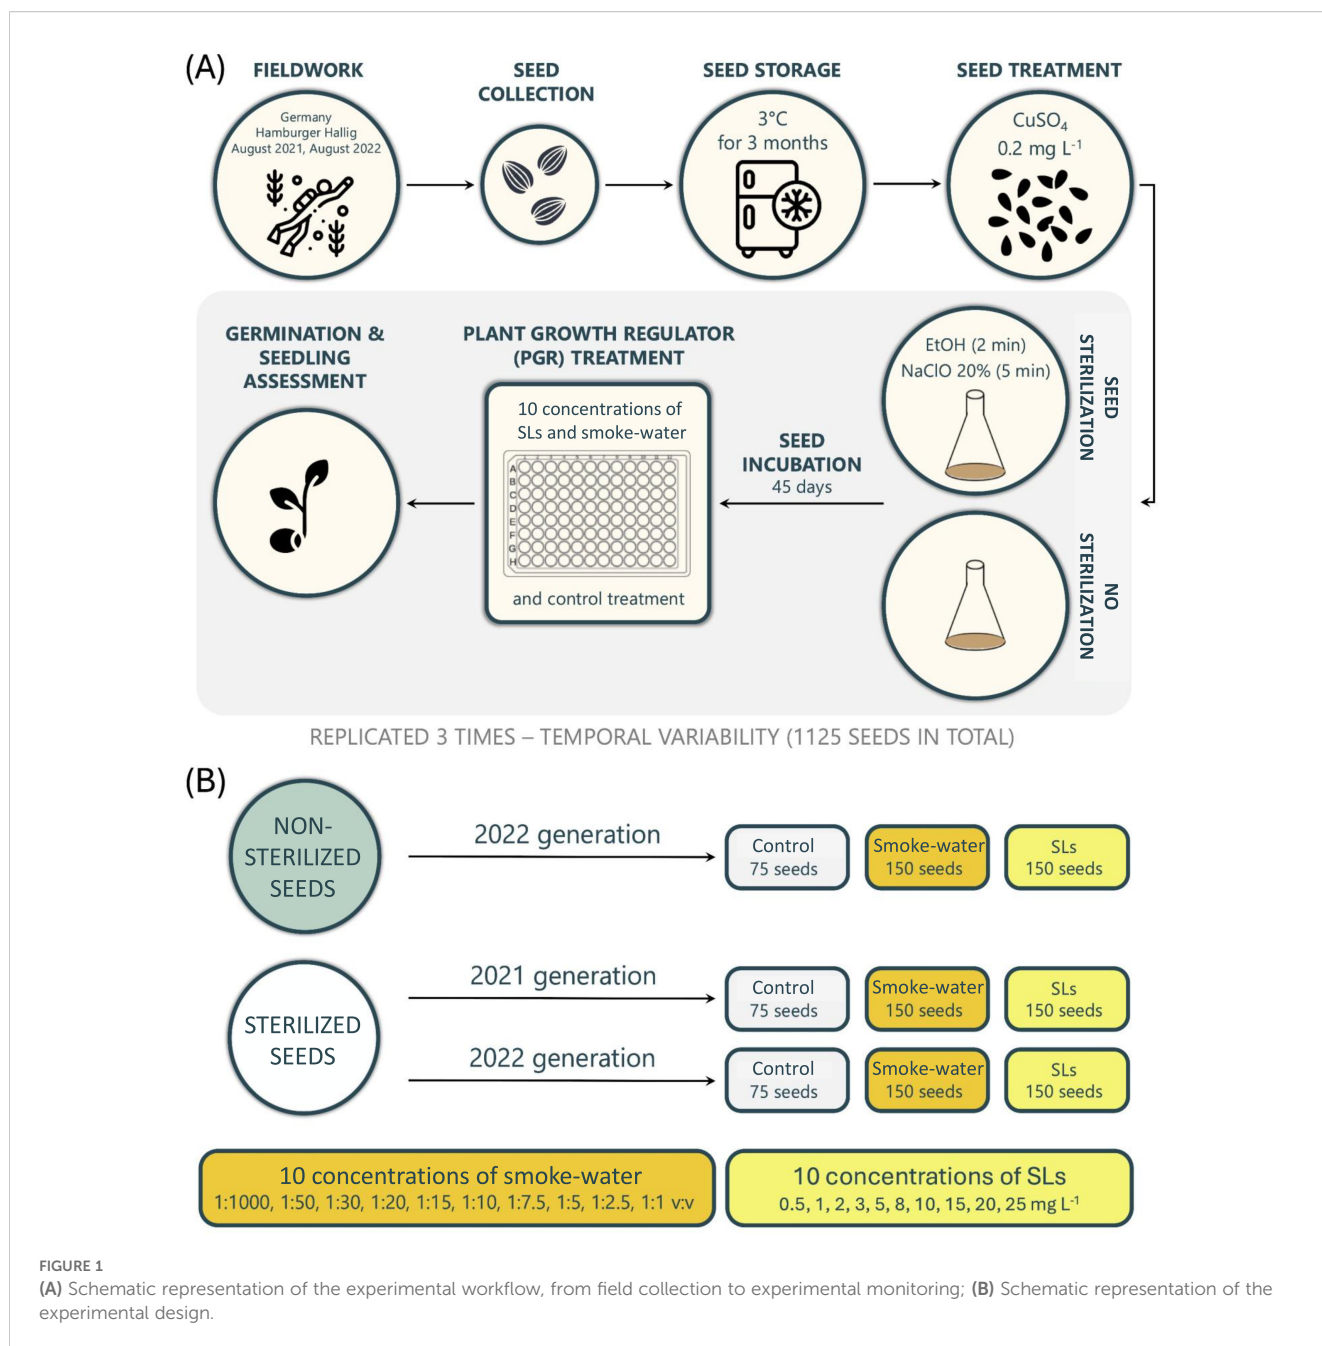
(A) FIELDWORK

Germany
Hamburger Hallig
August 2021, August 2022

SEED COLLECTION

SEED STORAGE

3°C
for 3 months

SEED TREATMENT

$CuSO_4$
0.2 mg $L^{-1}$

SEED STERILIZATION

EtOH (2 min)
NaClO 20% (5 min)

NO STERILIZATION

SEED INCUBATION
45 days

PLANT GROWTH REGULATOR (PGR) TREATMENT

10 concentrations of SLs and smoke-water

A B C D E F G H

and control treatment

GERMINATION & SEEDLING ASSESSMENT

REPLICATED 3 TIMES – TEMPORAL VARIABILITY (1125 SEEDS IN TOTAL)

(B)

NON-STERILIZED SEEDS

2022 generation

| Control 75 seeds | Smoke-water 150 seeds | SLs 150 seeds |

STERILIZED SEEDS

2021 generation

| Control 75 seeds | Smoke-water 150 seeds | SLs 150 seeds |

2022 generation

| Control 75 seeds | Smoke-water 150 seeds | SLs 150 seeds |

10 concentrations of smoke-water
1:1000, 1:50, 1:30, 1:20, 1:15, 1:10, 1:7.5, 1:5, 1:2.5, 1:1 v:v

10 concentrations of SLs
0.5, 1, 2, 3, 5, 8, 10, 15, 20, 25 mg $L^{-1}$

FIGURE 1
(A) Schematic representation of the experimental workflow, from field collection to experimental monitoring; (B) Schematic representation of the experimental design.